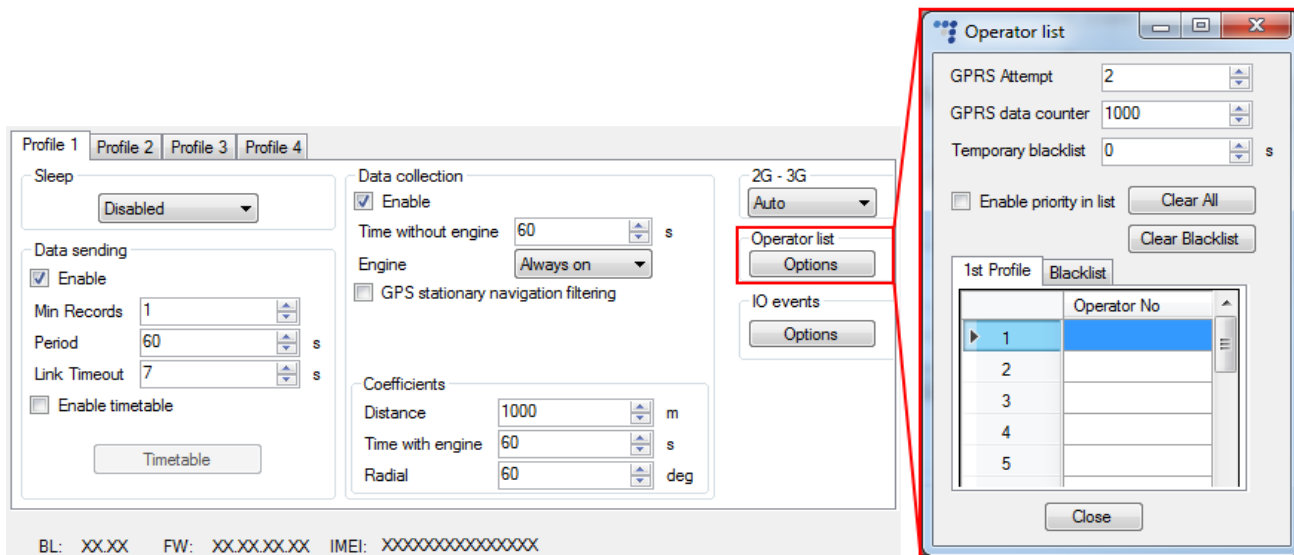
Profile 1 | Profile 2 | Profile 3 | Profile 4

Sleep
Disabled

Data sending
Enable
Min Records 1
Period 60 s
Link Timeout 7 s
Enable timetable
Timetable

Data collection
Enable
Time without engine 60 s
Engine Always on
GPS stationary navigation filtering

Coefficients
Distance 1000 m
Time with engine 60 s
Radial 60 deg

2G - 3G
Auto

Operator list
Options

IO events
Options

BL: XX.XX FW: XX.XX.XX.XX IMEI: XXXXXXXXXXXXXXX

Operator list
GPRS Attempt 2
GPRS data counter 1000
Temporary blacklist 0 s
Enable priority in list
Clear All
Clear Blacklist
1st Profile | Blacklist

| | Operator No |
|---|---|
| 1 | |
| 2 | |
| 3 | |
| 4 | |
| 5 | |

Close